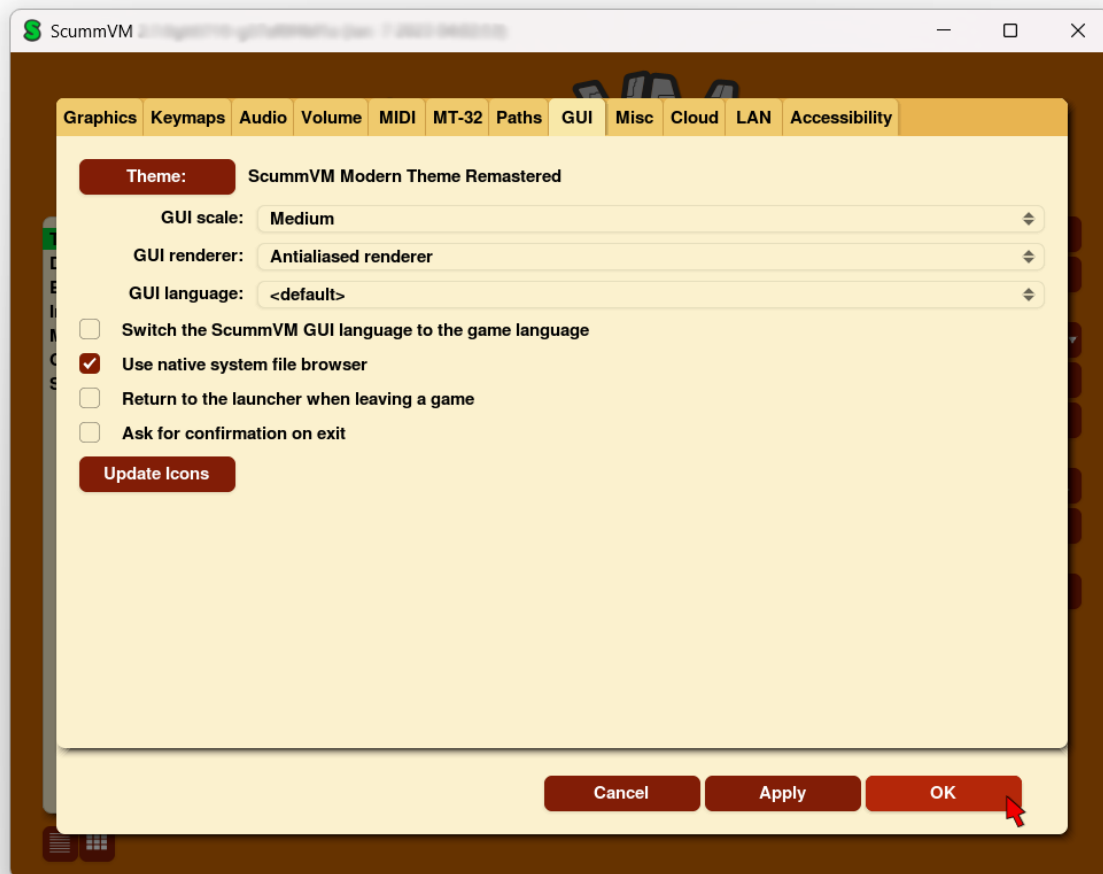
ScummVM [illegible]

Graphics | Keymaps | Audio | Volume | MIDI | MT-32 | Paths | GUI | Misc | Cloud | LAN | Accessibility

Theme: ScummVM Modern Theme Remastered

GUI scale: Medium

GUI renderer: Antialiased renderer

GUI language: <default>

Switch the ScummVM GUI language to the game language

Use native system file browser

Return to the launcher when leaving a game

Ask for confirmation on exit

Update Icons

Cancel Apply OK